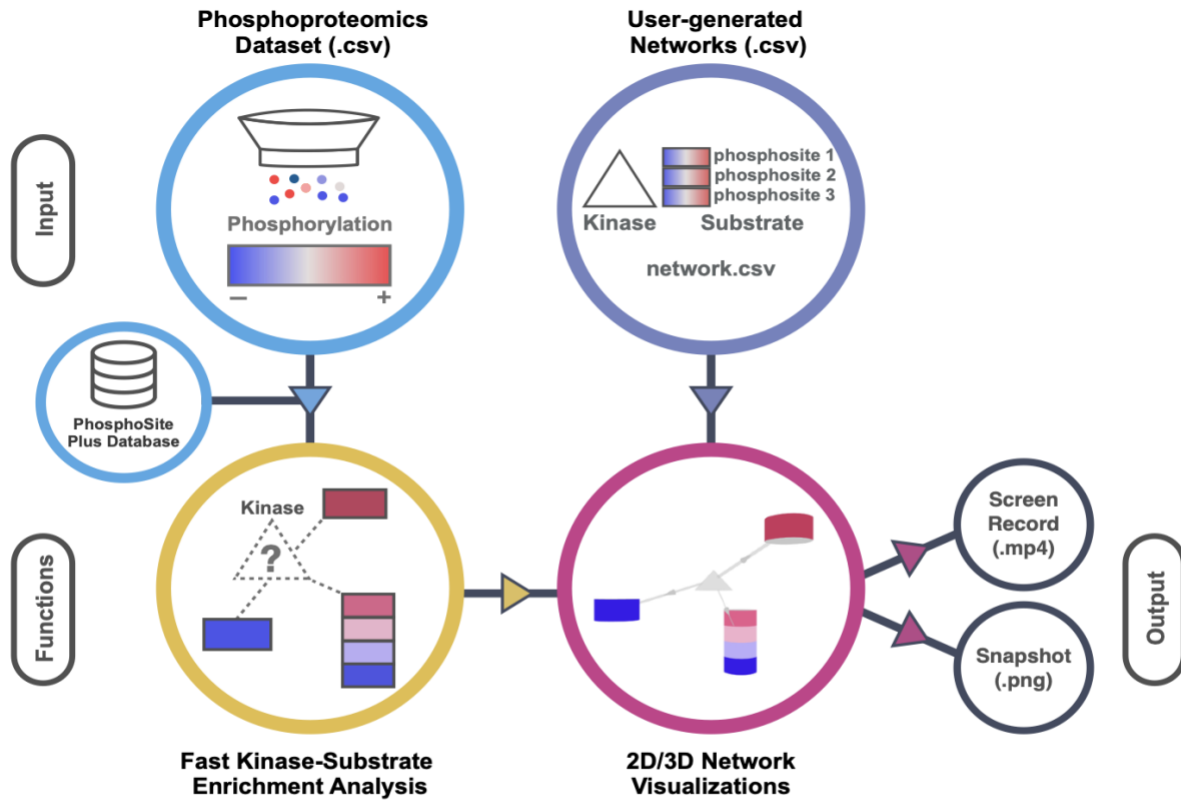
Phosphoproteomics Dataset (.csv)

User-generated Networks (.csv)

Input

Phosphorylation

−

+

phosphosite 1

phosphosite 2

phosphosite 3

Kinase

Substrate

network.csv

PhosphoSite Plus Database

Kinase

?

Functions

Screen Record (.mp4)

Output

Snapshot (.png)

Fast Kinase-Substrate Enrichment Analysis

2D/3D Network Visualizations